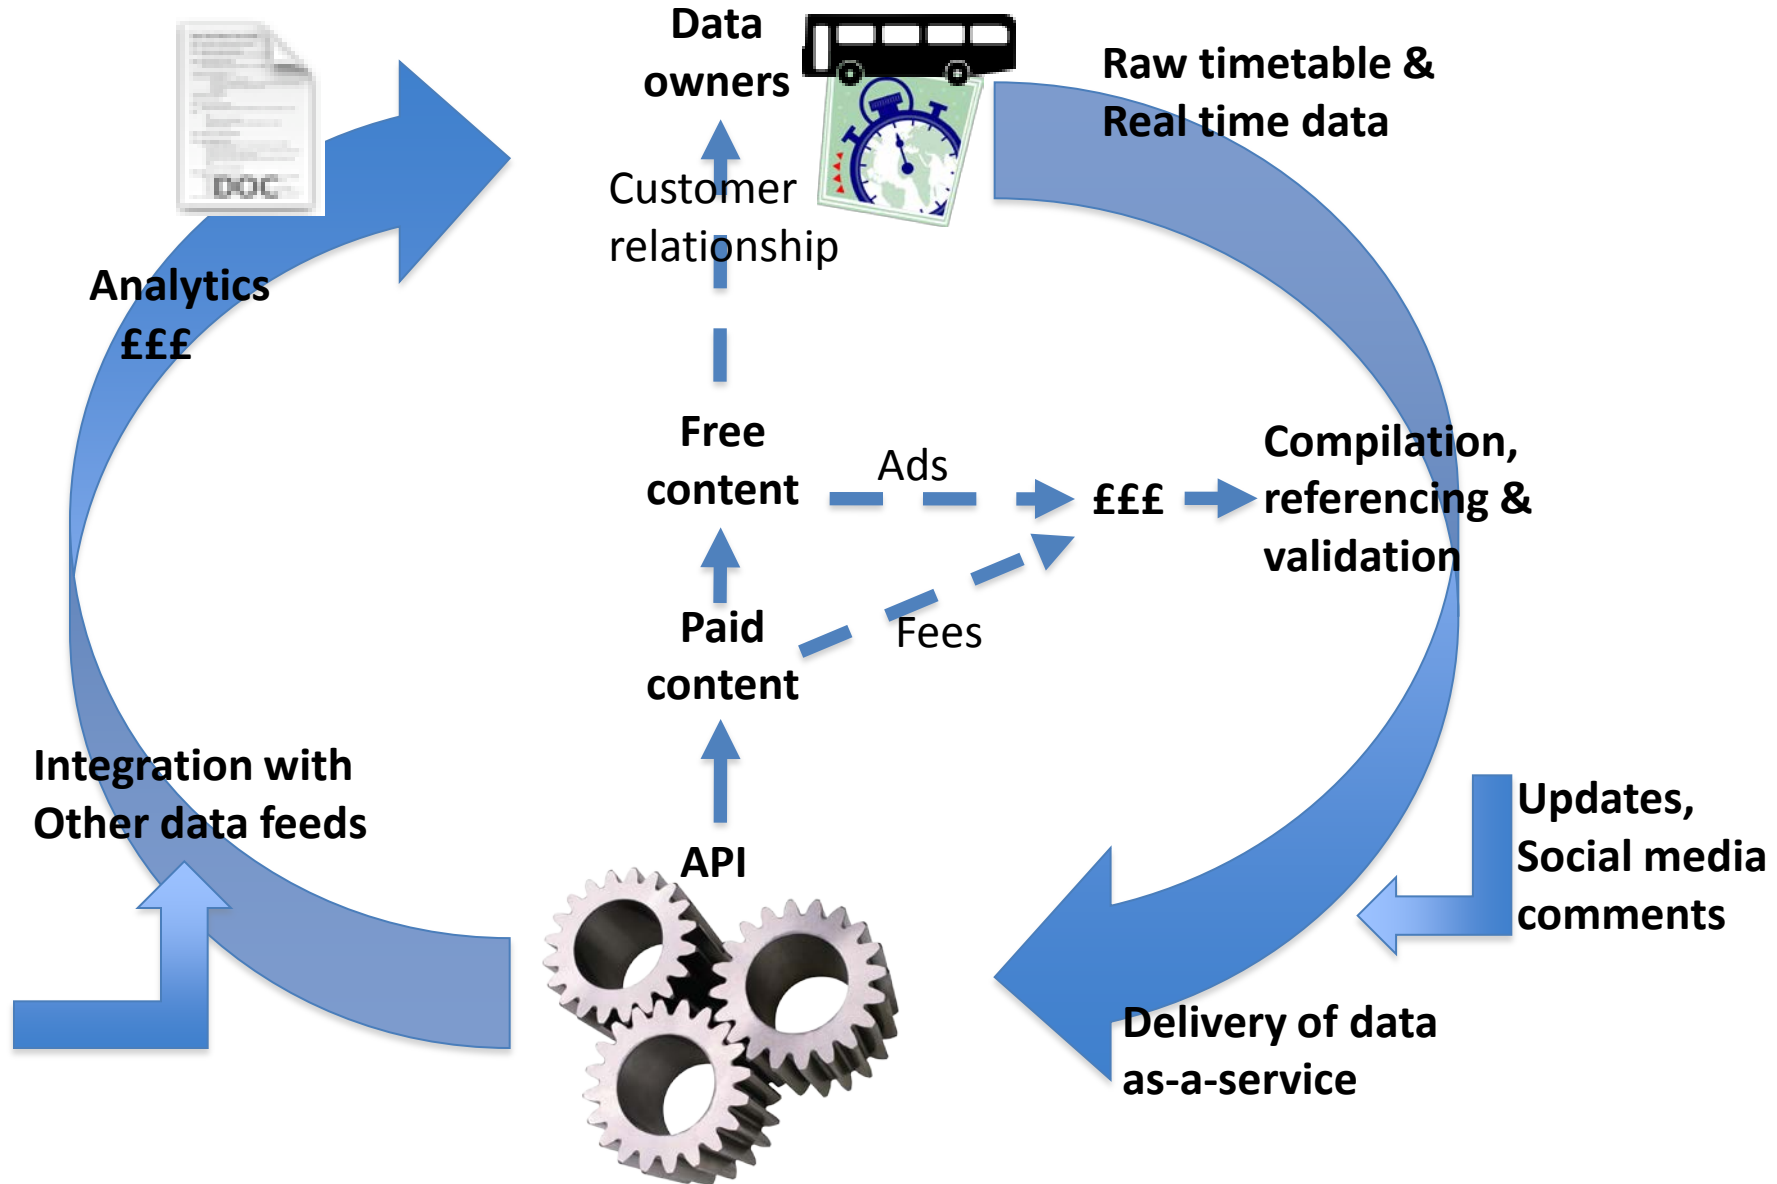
DOC

Data owners

Raw timetable & Real time data

Customer relationship

Analytics £££

Free content

Ads

£££

Compilation, referencing & validation

Paid content

Fees

Integration with Other data feeds

API

Updates, Social media comments

Delivery of data as-a-service